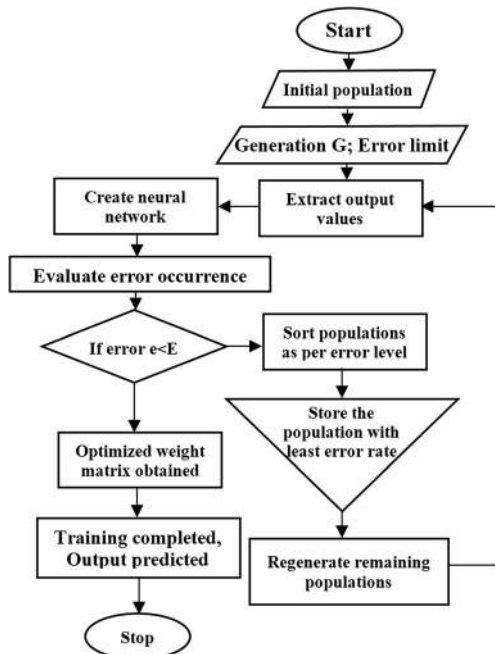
Start

Initial population

Generation G; Error limit

Create neural network

Extract output values

Evaluate error occurrence

If error e<E

Sort populations as per error level

Store the population with least error rate

Optimized weight matrix obtained

Training completed, Output predicted

Regenerate remaining populations

Stop